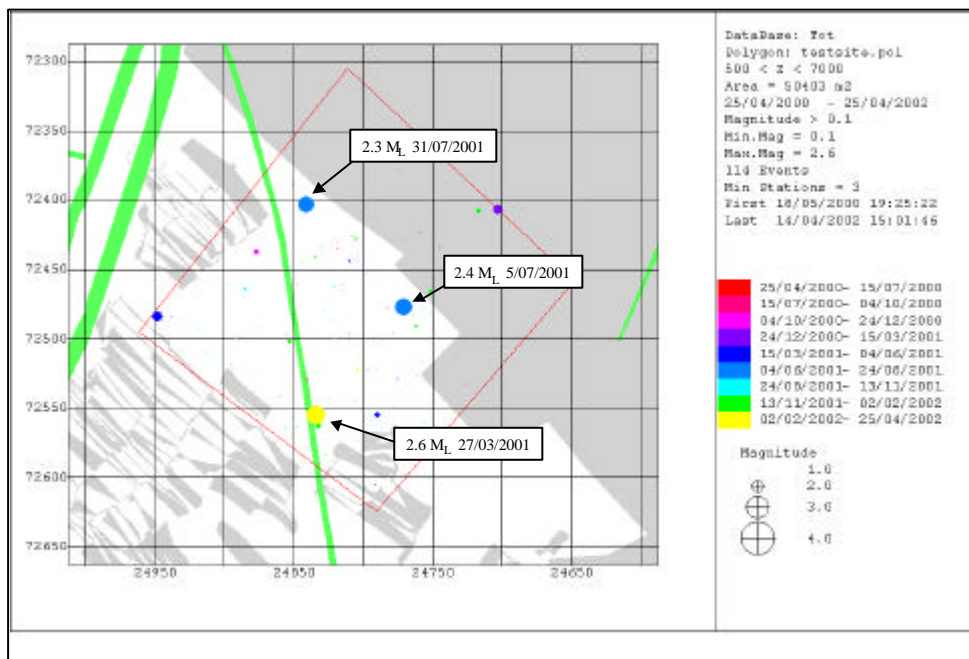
72300
72350
72400
72450
72500
72550
72600
72650

24950
24850
24750
24650

2.3 $M_L$ 31/07/2001
2.4 $M_L$ 5/07/2001
2.6 $M_L$ 27/03/2001

DataBase: Tot
Polygon: testsite.pol
500 < z < 7000
Area = 50403 m2
25/04/2000 - 25/04/2002
Magnitude > 0.1
Min.Mag = 0.1
Max.Mag = 2.6
114 Events
Min Stations = 3
First 18/05/2000 19:25:22
Last 14/04/2002 15:01:46

25/04/2000- 15/07/2000
15/07/2000- 04/10/2000
04/10/2000- 24/12/2000
24/12/2000- 15/03/2001
15/03/2001- 04/06/2001
04/06/2001- 24/08/2001
24/08/2001- 13/11/2001
13/11/2001- 02/02/2002
02/02/2002- 25/04/2002

Magnitude
1.0
2.0
3.0
4.0